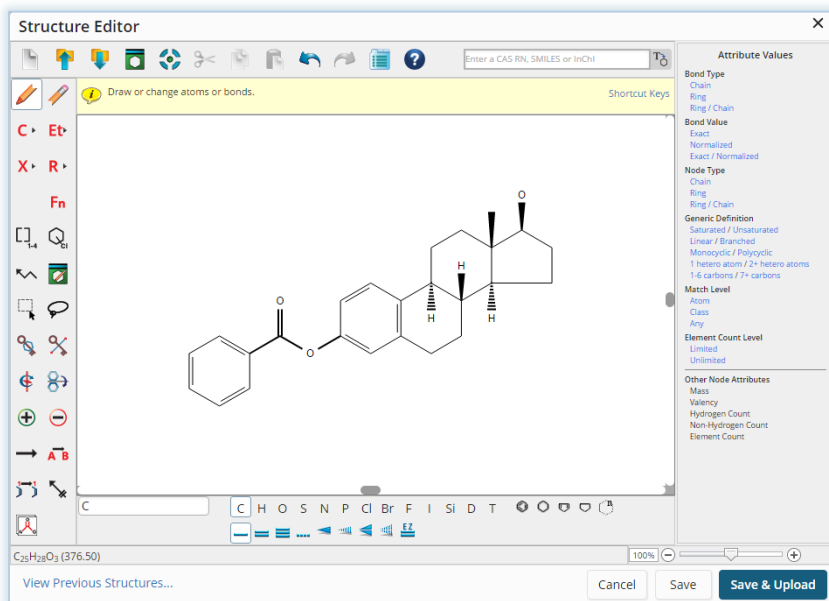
Structure Editor

Enter a CAS RN, SMILES or InChI

Draw or change atoms or bonds.

Shortcut Keys

C Et X R Fn

O
H
H
H
O
O

C

C H O S N P Cl Br F I Si D T

$C_{25}H_{28}O_3$ (376.50)

100%

Attribute Values

Bond Type
Chain
Ring
Ring / Chain

Bond Value
Exact
Normalized
Exact / Normalized

Node Type
Chain
Ring
Ring / Chain

Generic Definition
Saturated / Unsaturated
Linear / Branched
Monocyclic / Polycyclic
1 hetero atom / 2+ hetero atoms
1-6 carbons / 7+ carbons

Match Level
Atom
Class
Any

Element Count Level
Limited
Unlimited

Other Node Attributes
Mass
Valency
Hydrogen Count
Non-Hydrogen Count
Element Count

View Previous Structures...

Cancel Save Save & Upload